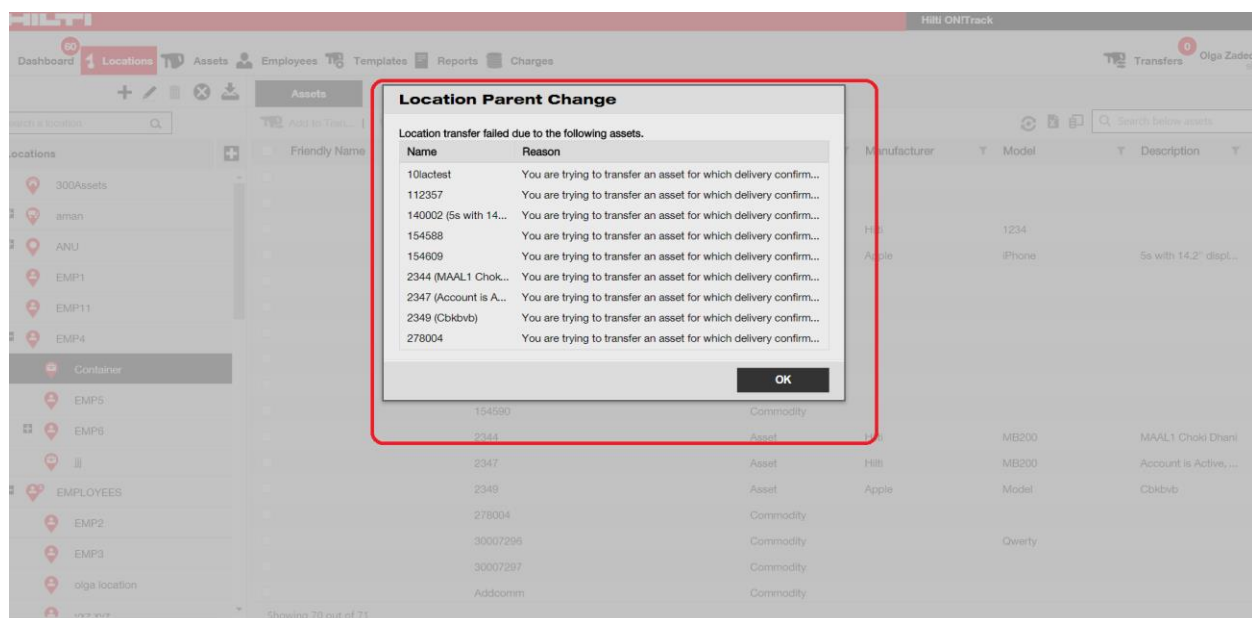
HILTI

Hilti ON!Track

Dashboard 60 Locations Assets Employees Templates Reports Charges

0 Transfers Olga Zadeh

Search a location

Locations

300Assets

aman

ANU

EMP1

EMP11

EMP4

Container

EMP5

EMP6

jjj

EMPLOYEES

EMP2

EMP3

olga location

xyz xyz

Assets

Assign Tem...

Friendly Name

Manufacturer

Model

Description

Search below assets

Hilti 1234

Apple iPhone 5s with 14.2" displ...

154590 Commodity

2344 Asset Hilti MB200 MAAL1 Choki Dhani

2347 Asset Hilti MB200 Account is Active, ...

2349 Asset Apple Model Cbkbvb

278004 Commodity

30007296 Commodity Qwerty

30007297 Commodity

Addcomm Commodity

Showing 70 out of 71

Location Parent Change

Location transfer failed due to the following assets.

| Name | Reason |
|---|---|
| 10lactest | You are trying to transfer an asset for which delivery confirm... |
| 112357 | You are trying to transfer an asset for which delivery confirm... |
| 140002 (5s with 14... | You are trying to transfer an asset for which delivery confirm... |
| 154588 | You are trying to transfer an asset for which delivery confirm... |
| 154609 | You are trying to transfer an asset for which delivery confirm... |
| 2344 (MAAL1 Chok... | You are trying to transfer an asset for which delivery confirm... |
| 2347 (Account is A... | You are trying to transfer an asset for which delivery confirm... |
| 2349 (Cbkbvb) | You are trying to transfer an asset for which delivery confirm... |
| 278004 | You are trying to transfer an asset for which delivery confirm... |

OK